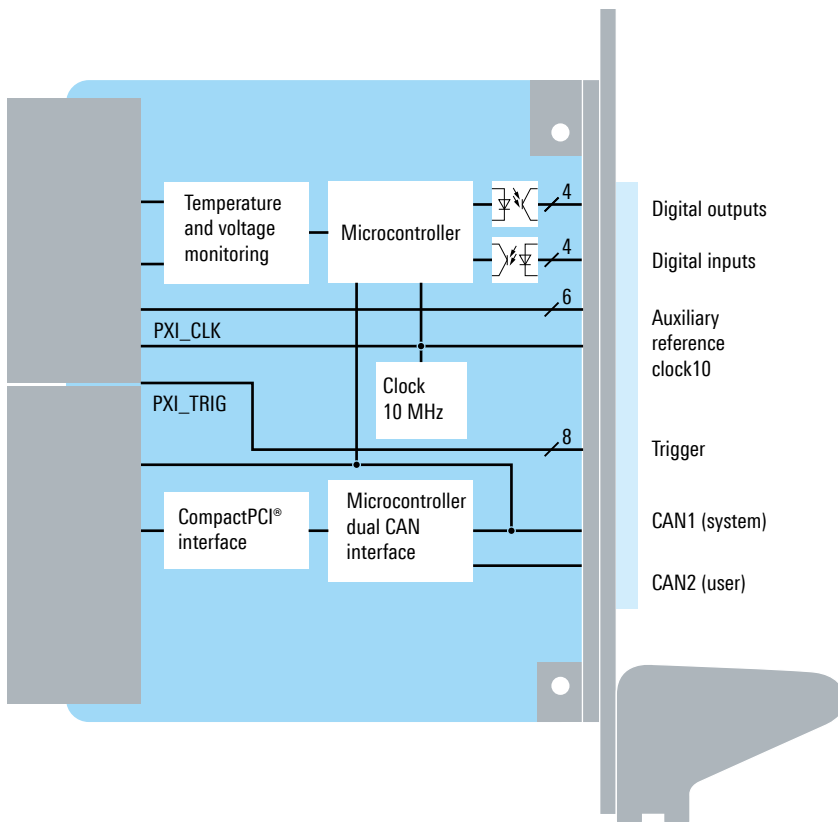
Temperature and voltage monitoring

Microcontroller

4

4

Digital outputs

Digital inputs

6

PXI_CLK

Auxiliary reference clock10

Clock 10 MHz

PXI_TRIG

8

Trigger

CompactPCI® interface

Microcontroller dual CAN interface

CAN1 (system)

CAN2 (user)